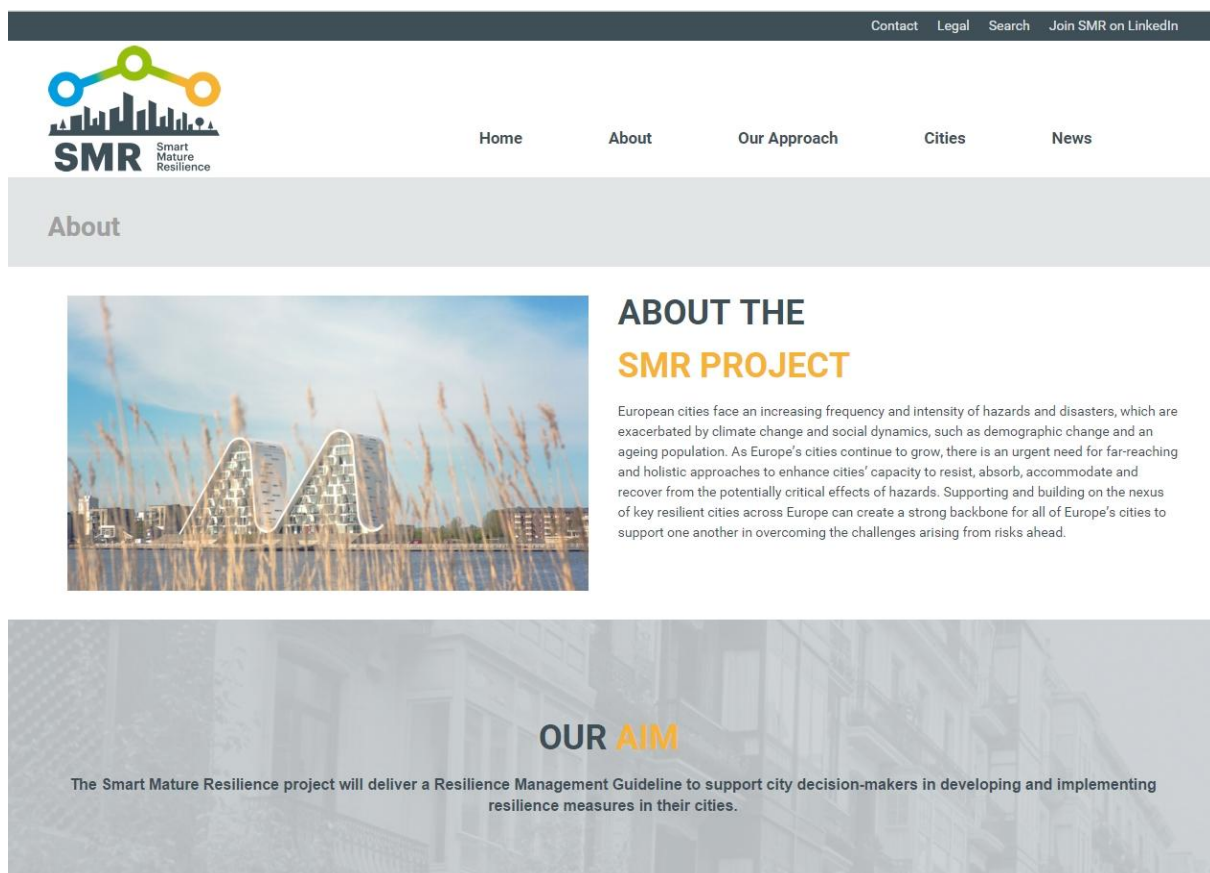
Contact Legal Search Join SMR on LinkedIn

SMR Smart Mature Resilience

Home About Our Approach Cities News

About

ABOUT THE
SMR PROJECT

European cities face an increasing frequency and intensity of hazards and disasters, which are exacerbated by climate change and social dynamics, such as demographic change and an ageing population. As Europe's cities continue to grow, there is an urgent need for far-reaching and holistic approaches to enhance cities' capacity to resist, absorb, accommodate and recover from the potentially critical effects of hazards. Supporting and building on the nexus of key resilient cities across Europe can create a strong backbone for all of Europe's cities to support one another in overcoming the challenges arising from risks ahead.

OUR AIM

The Smart Mature Resilience project will deliver a Resilience Management Guideline to support city decision-makers in developing and implementing resilience measures in their cities.